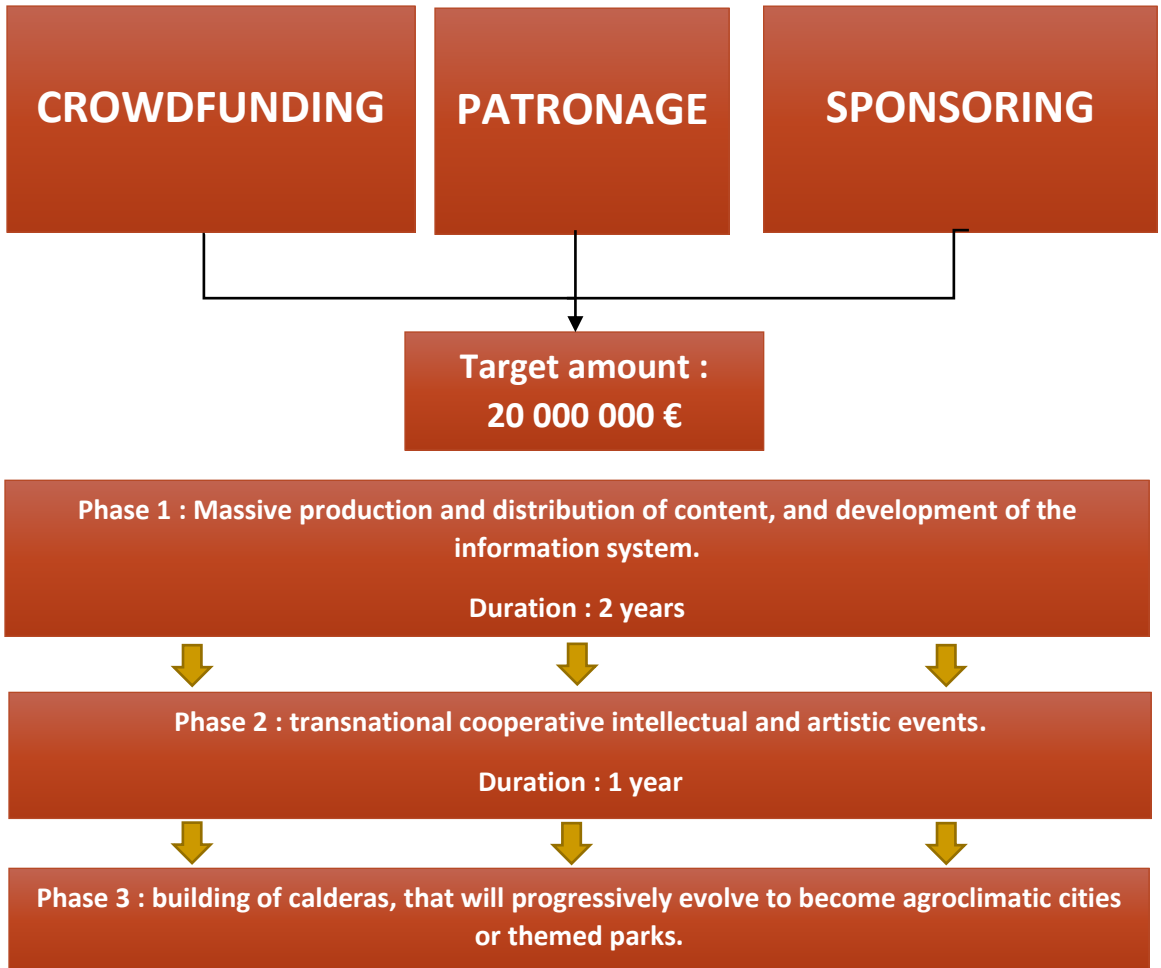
CROWDFUNDING

PATRONAGE

SPONSORING

Target amount : 20 000 000 €

Phase 1 : Massive production and distribution of content, and development of the information system.

Duration : 2 years

Phase 2 : transnational cooperative intellectual and artistic events.

Duration : 1 year

Phase 3 : building of calderas, that will progressively evolve to become agroclimatic cities or themed parks.